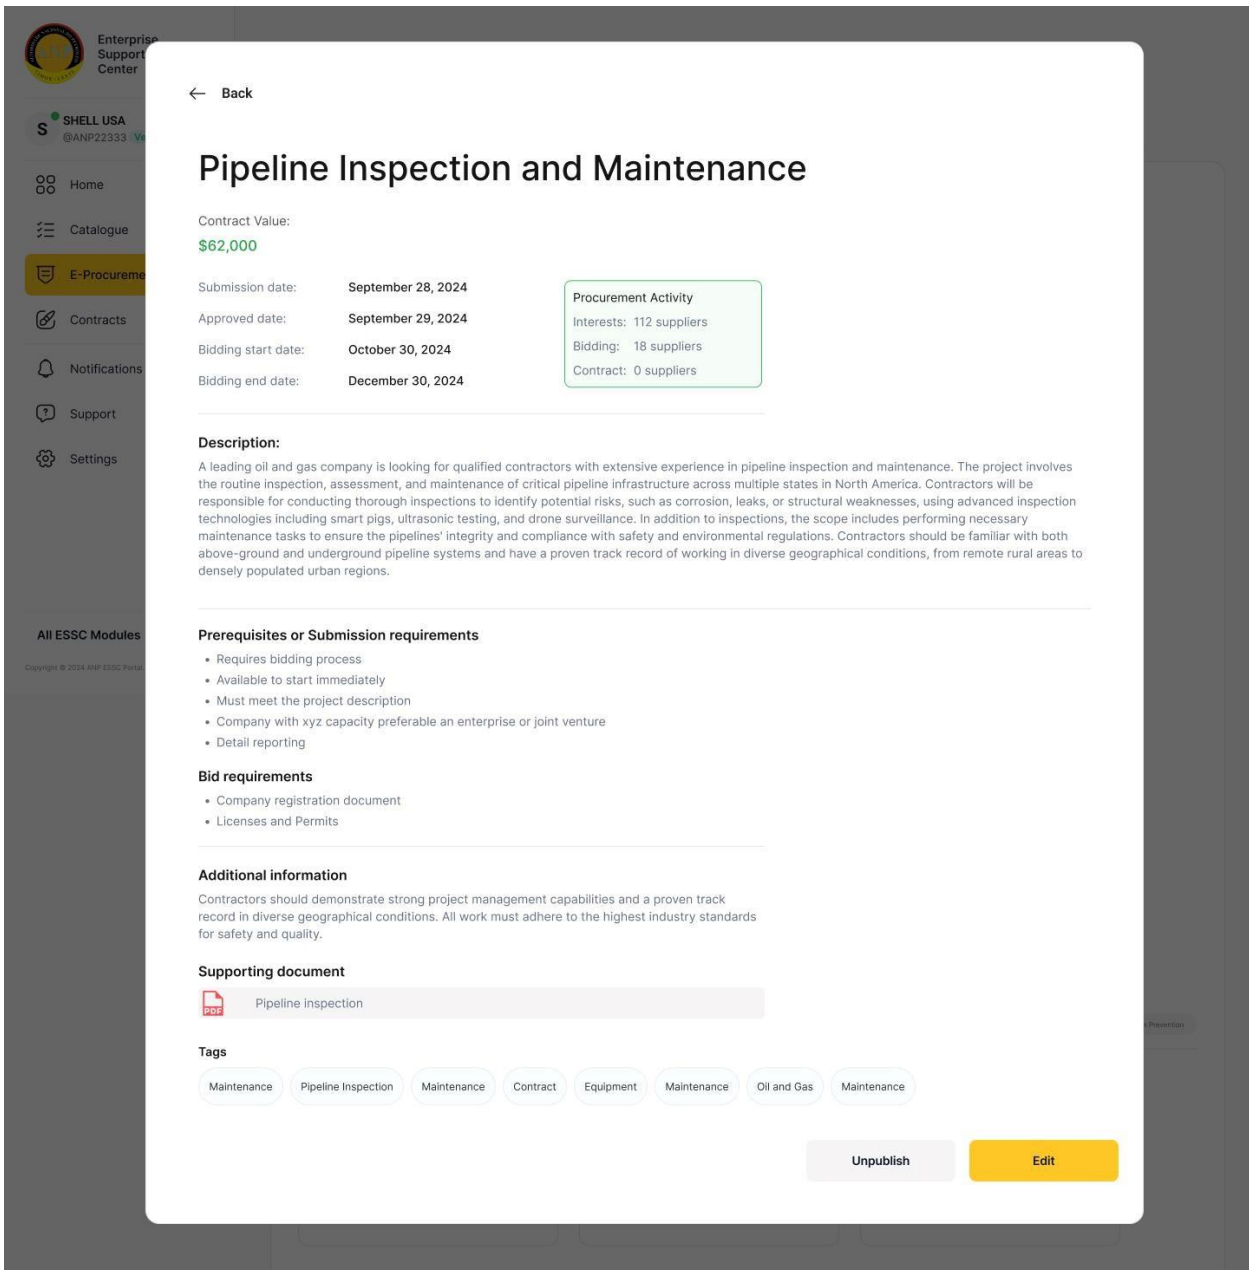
Enterprise Support Center

S SHELL USA
@ANP22333 Ve

Home
Catalogue
E-Procureme
Contracts
Notifications
Support
Settings

All ESSC Modules

Copyright © 2024 ANP ESSC Portal

← Back

Pipeline Inspection and Maintenance

Contract Value:
$62,000

| | |
|---|---|
| Submission date: | September 28, 2024 |
| Approved date: | September 29, 2024 |
| Bidding start date: | October 30, 2024 |
| Bidding end date: | December 30, 2024 |

Procurement Activity
Interests: 112 suppliers
Bidding: 18 suppliers
Contract: 0 suppliers

Description:
A leading oil and gas company is looking for qualified contractors with extensive experience in pipeline inspection and maintenance. The project involves the routine inspection, assessment, and maintenance of critical pipeline infrastructure across multiple states in North America. Contractors will be responsible for conducting thorough inspections to identify potential risks, such as corrosion, leaks, or structural weaknesses, using advanced inspection technologies including smart pigs, ultrasonic testing, and drone surveillance. In addition to inspections, the scope includes performing necessary maintenance tasks to ensure the pipelines' integrity and compliance with safety and environmental regulations. Contractors should be familiar with both above-ground and underground pipeline systems and have a proven track record of working in diverse geographical conditions, from remote rural areas to densely populated urban regions.

Prerequisites or Submission requirements
• Requires bidding process
• Available to start immediately
• Must meet the project description
• Company with xyz capacity preferable an enterprise or joint venture
• Detail reporting

Bid requirements
• Company registration document
• Licenses and Permits

Additional information
Contractors should demonstrate strong project management capabilities and a proven track record in diverse geographical conditions. All work must adhere to the highest industry standards for safety and quality.

Supporting document
PDF Pipeline inspection

Tags
Maintenance Pipeline Inspection Maintenance Contract Equipment Maintenance Oil and Gas Maintenance

Prevention

Unpublish Edit